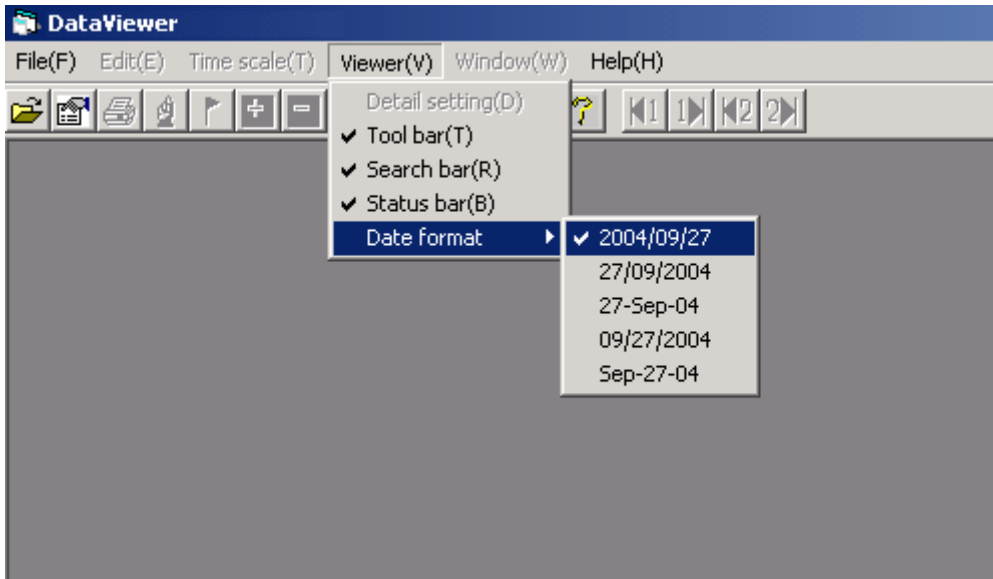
DataViewer

File(F) Edit(E) Time scale(T) Viewer(V) Window(W) Help(H)

Detail setting(D)
✔ Tool bar(T)
✔ Search bar(R)
✔ Status bar(B)
Date format

✔ 2004/09/27
27/09/2004
27-Sep-04
09/27/2004
Sep-27-04

1 1 2 2